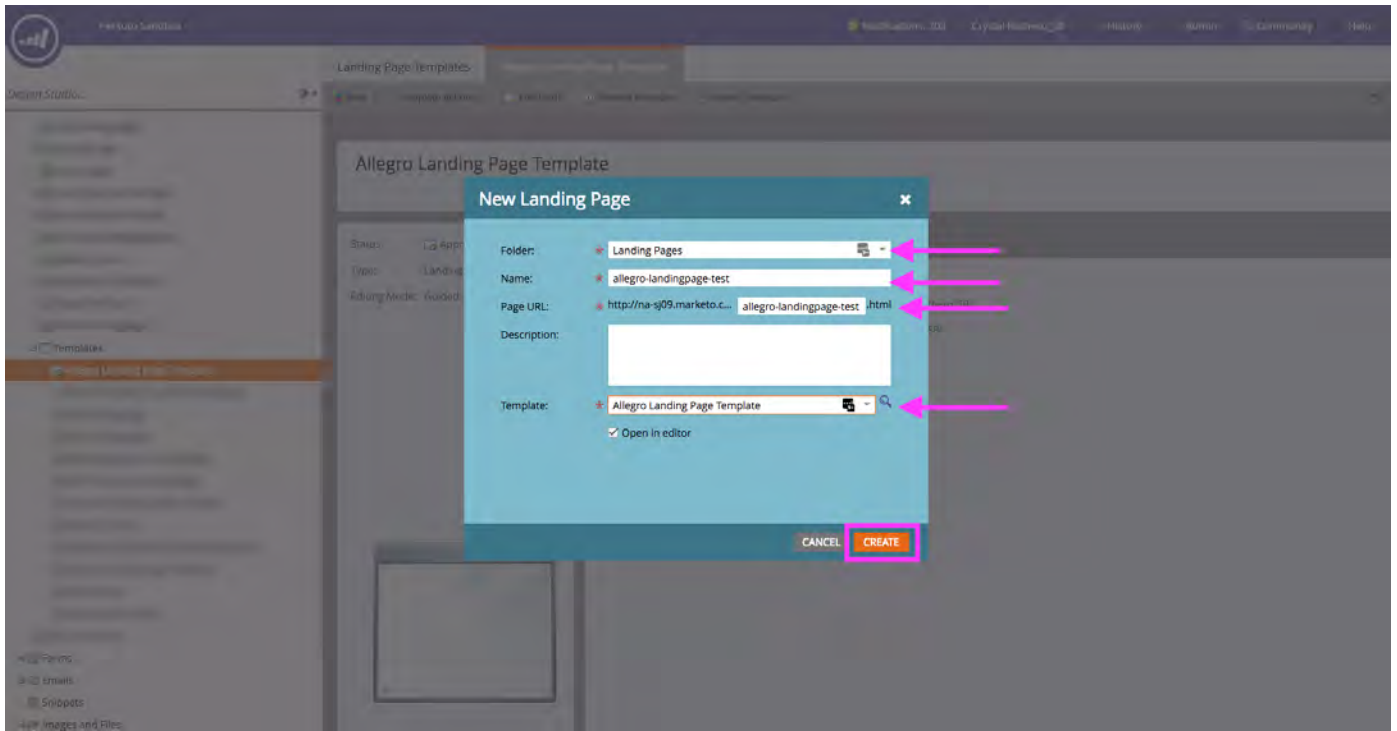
Landing Page Templates

Allegro Landing Page Template

New Landing Page

Folder: Landing Pages

Name: allegro-landingpage-test

Page URL: http://na-sj09.marketo.c... allegro-landingpage-test .html

Description:

Template: Allegro Landing Page Template

Open in editor

CANCEL CREATE

Templates

Snippets

Images and Files